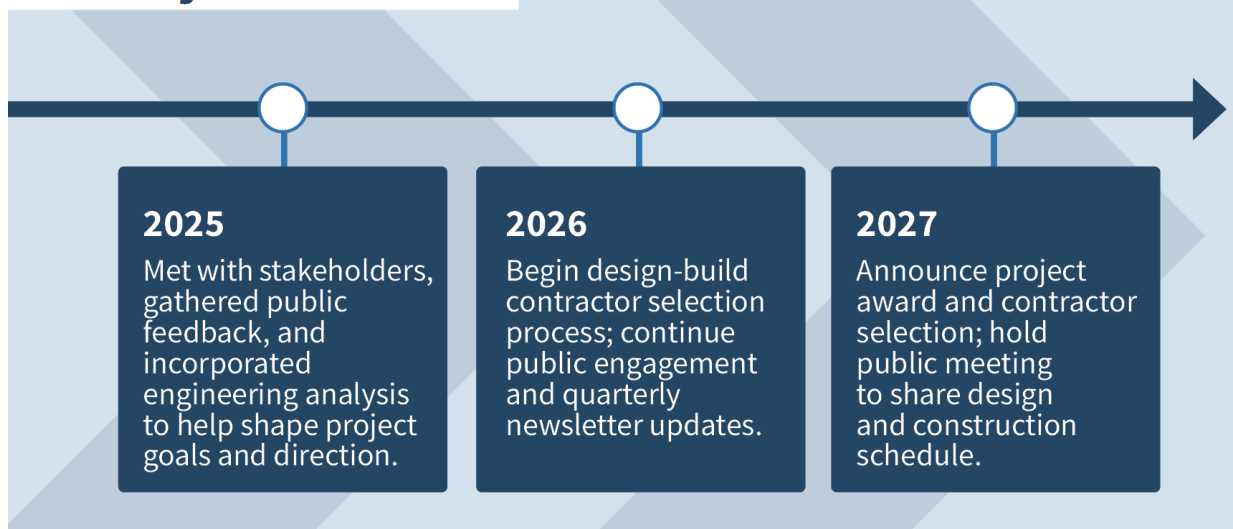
2025
Met with stakeholders, gathered public feedback, and incorporated engineering analysis to help shape project goals and direction.

2026
Begin design-build contractor selection process; continue public engagement and quarterly newsletter updates.

2027
Announce project award and contractor selection; hold public meeting to share design and construction schedule.